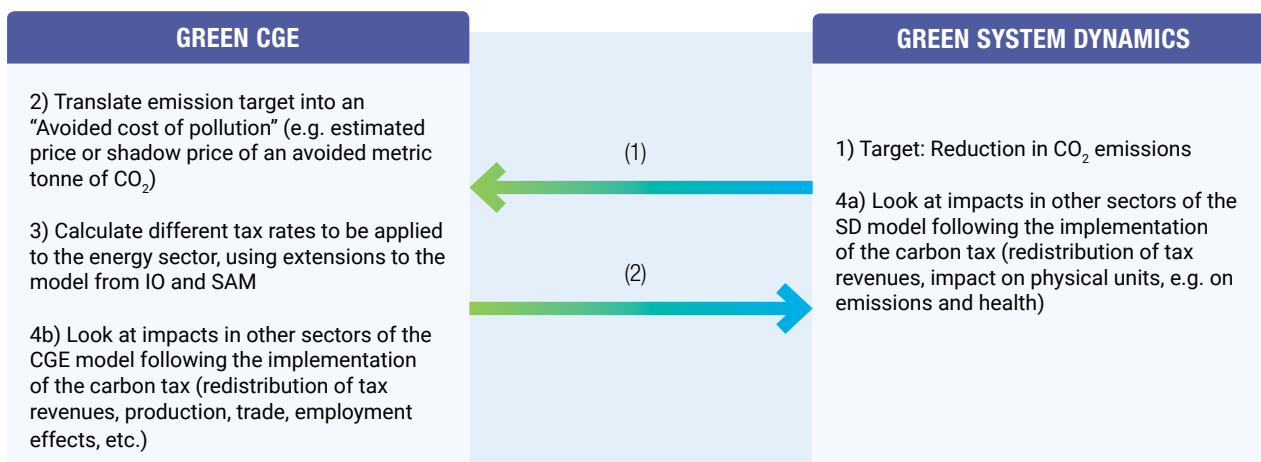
GREEN CGE

2) Translate emission target into an “Avoided cost of pollution” (e.g. estimated price or shadow price of an avoided metric tonne of $CO_2$)

3) Calculate different tax rates to be applied to the energy sector, using extensions to the model from IO and SAM

4b) Look at impacts in other sectors of the CGE model following the implementation of the carbon tax (redistribution of tax revenues, production, trade, employment effects, etc.)

(1)

(2)

GREEN SYSTEM DYNAMICS

1) Target: Reduction in $CO_2$ emissions

4a) Look at impacts in other sectors of the SD model following the implementation of the carbon tax (redistribution of tax revenues, impact on physical units, e.g. on emissions and health)